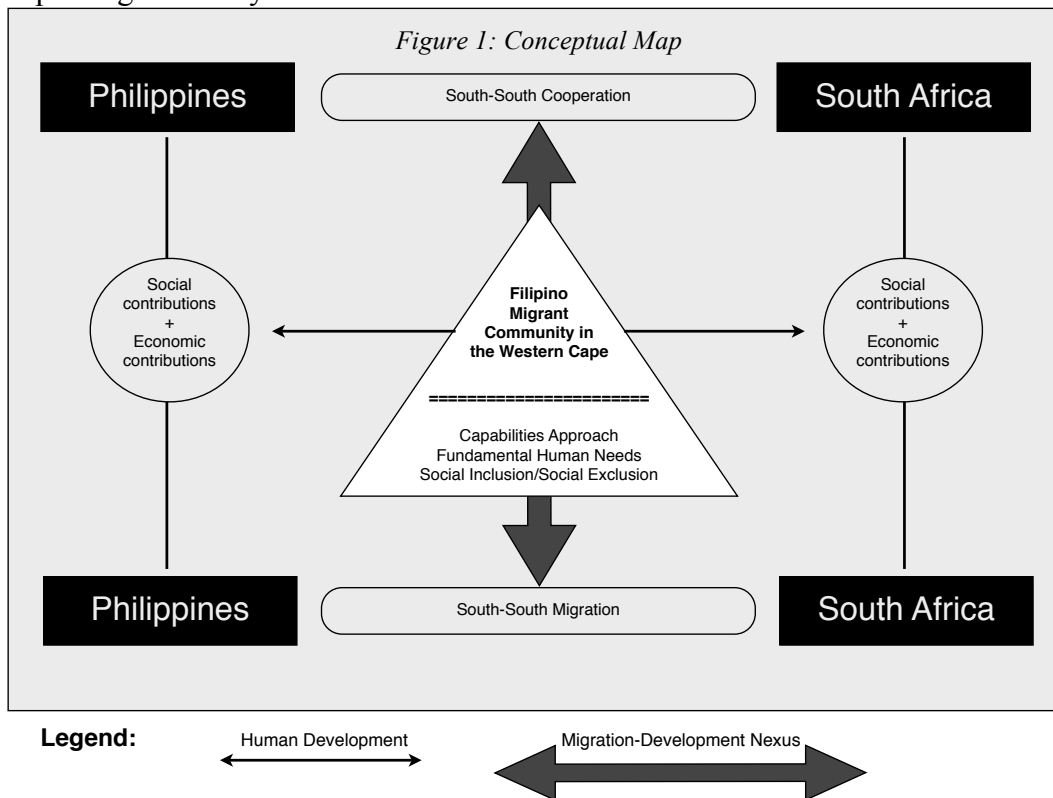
Figure 1: Conceptual Map

Philippines

South-South Cooperation

South Africa

Social contributions + Economic contributions

Filipino Migrant Community in the Western Cape

======================

Capabilities Approach
Fundamental Human Needs
Social Inclusion/Social Exclusion

Social contributions + Economic contributions

Philippines

South-South Migration

South Africa

Legend: Human Development Migration-Development Nexus